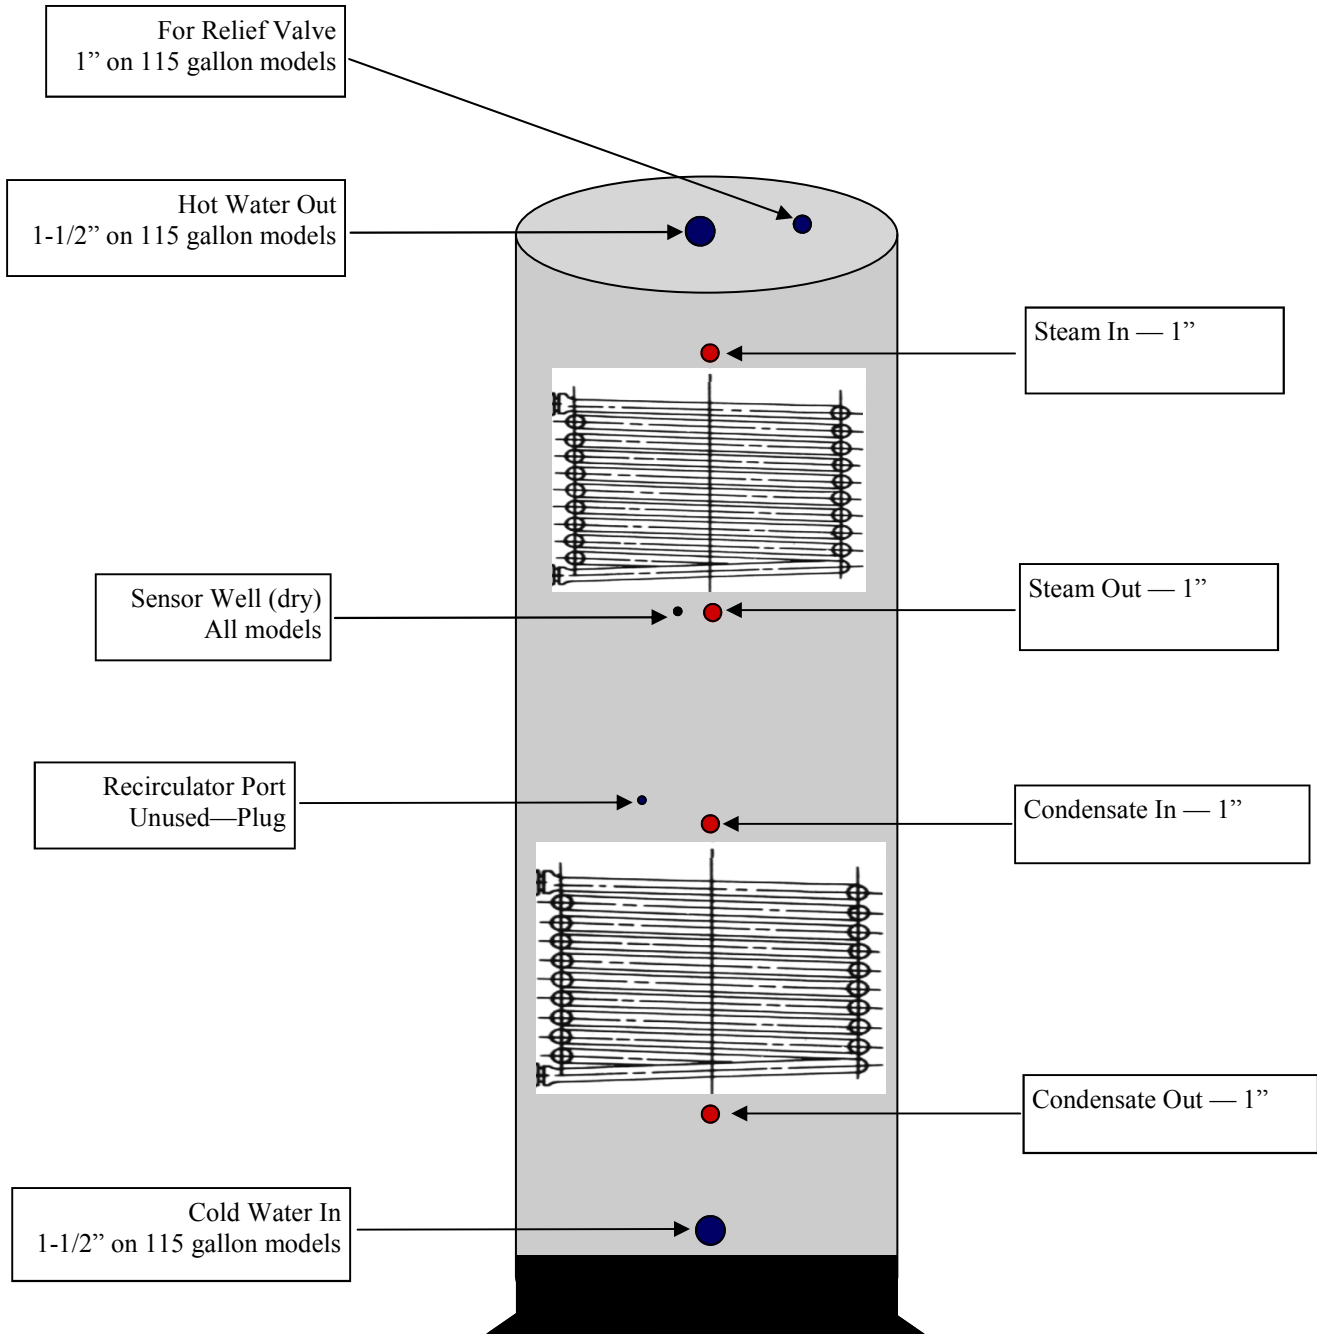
For Relief Valve
1” on 115 gallon models

Hot Water Out
1-1/2” on 115 gallon models

Steam In — 1”

Sensor Well (dry)
All models

Steam Out — 1”

Recirculator Port
Unused—Plug

Condensate In — 1”

Condensate Out — 1”

Cold Water In
1-1/2” on 115 gallon models